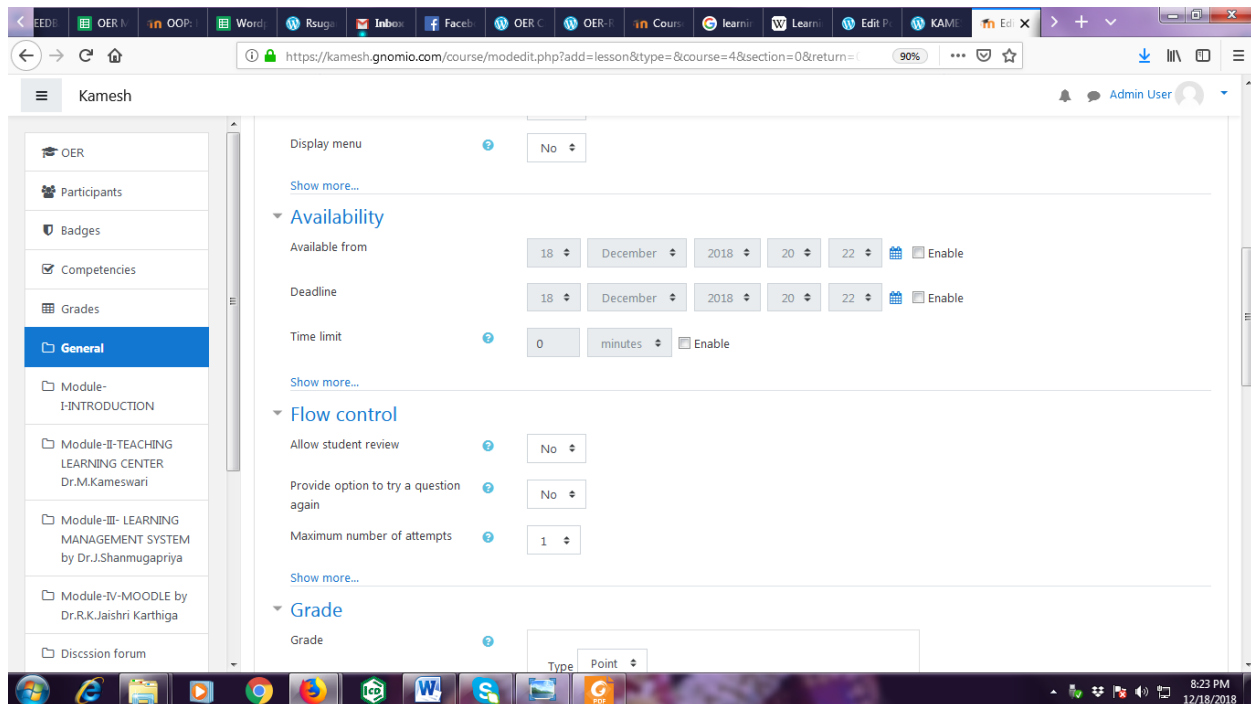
EEDB OER M OOP: Word Rsuga Inbox Faceb OER C OER-F Cours learnin Learni Edit P KAME Edi

https://kamesh.gnomio.com/course/modedit.php?add=lesson&type=&course=4&section=0&return=
90%

Kamesh

Admin User

OER
Participants
Badges
Competencies
Grades
General
Module-I-INTRODUCTION
Module-II-TEACHING LEARNING CENTER Dr.M.Kameswari
Module-III- LEARNING MANAGEMENT SYSTEM by Dr.J.Shanmugapriya
Module-IV-MOODLE by Dr.R.K.Jaishri Karthiga
Discssion forum

Display menu No
Show more...

Availability
Available from 18 December 2018 20 22 Enable
Deadline 18 December 2018 20 22 Enable
Time limit 0 minutes Enable
Show more...

Flow control
Allow student review No
Provide option to try a question again No
Maximum number of attempts 1
Show more...

Grade
Grade
Type Point

8:23 PM
12/18/2018